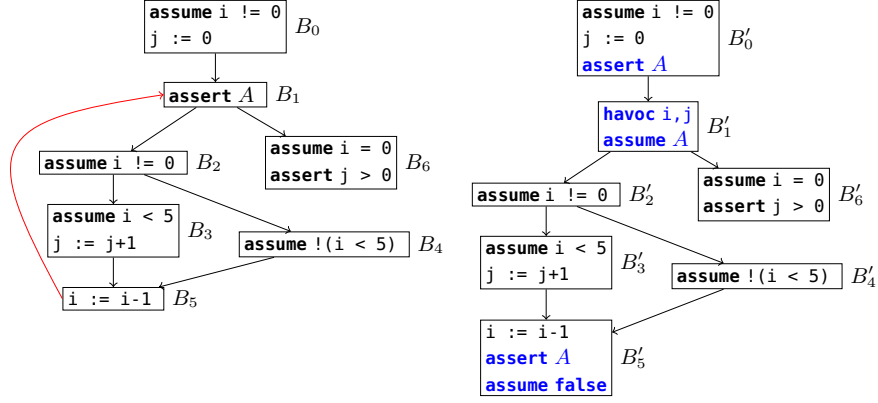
assume i != 0
j := 0
$B_0$

assert $A$
$B_1$

assume i != 0
$B_2$

assume i = 0
assert j > 0
$B_6$

assume i < 5
j := j+1
$B_3$

assume !(i < 5)
$B_4$

i := i-1
$B_5$

assume i != 0
j := 0
assert $A$
$B'_0$

havoc i,j
assume $A$
$B'_1$

assume i != 0
$B'_2$

assume i = 0
assert j > 0
$B'_6$

assume i < 5
j := j+1
$B'_3$

assume !(i < 5)
$B'_4$

i := i-1
assert $A$
assume false
$B'_5$